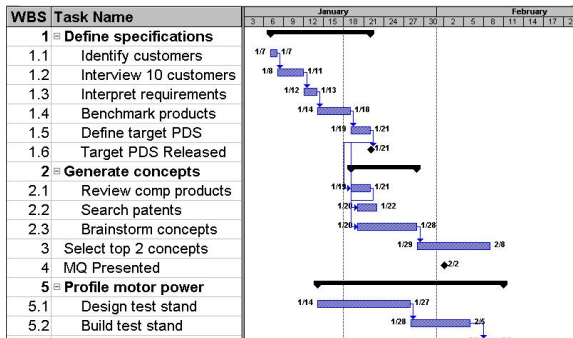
| WBS | Task Name |
|---|---|
| 1 | ⊟ Define specifications |
| 1.1 | Identify customers |
| 1.2 | Interview 10 customers |
| 1.3 | Interpret requirements |
| 1.4 | Benchmark products |
| 1.5 | Define target PDS |
| 1.6 | Target PDS Released |
| 2 | ⊟ Generate concepts |
| 2.1 | Review comp products |
| 2.2 | Search patents |
| 2.3 | Brainstorm concepts |
| 3 | Select top 2 concepts |
| 4 | MQ Presented |
| 5 | ⊟ Profile motor power |
| 5.1 | Design test stand |
| 5.2 | Build test stand |

January
3 6 9 12 15 18 21 24 27 30
February
2 5 8 11 14 17 2

1/7 1/7
1/8 1/11
1/12 1/13
1/14 1/18
1/19 1/21
1/21
1/19 1/21
1/20 1/22
1/20 1/28
1/29 2/8
2/2
1/14 1/27
1/28 2/5